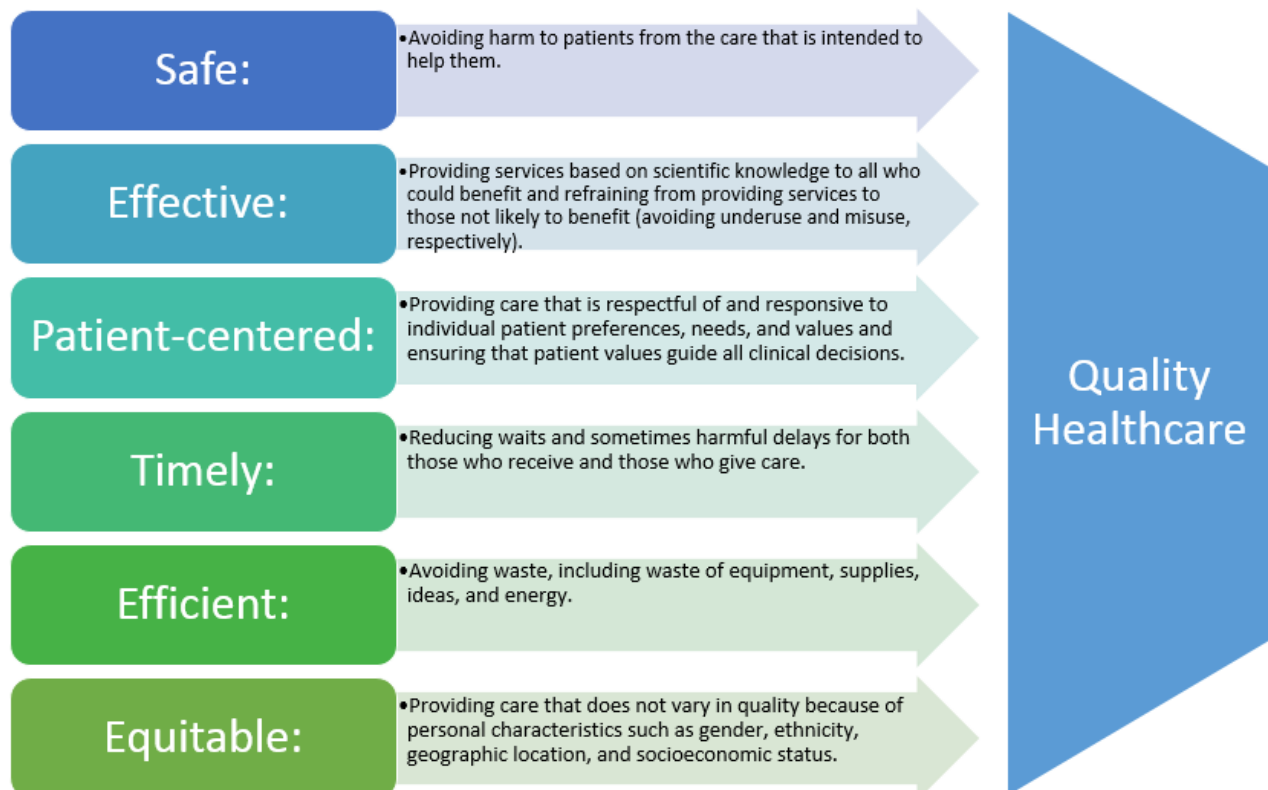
Safe:

•Avoiding harm to patients from the care that is intended to help them.

Effective:

•Providing services based on scientific knowledge to all who could benefit and refraining from providing services to those not likely to benefit (avoiding underuse and misuse, respectively).

Patient-centered:

•Providing care that is respectful of and responsive to individual patient preferences, needs, and values and ensuring that patient values guide all clinical decisions.

Timely:

•Reducing waits and sometimes harmful delays for both those who receive and those who give care.

Efficient:

•Avoiding waste, including waste of equipment, supplies, ideas, and energy.

Equitable:

•Providing care that does not vary in quality because of personal characteristics such as gender, ethnicity, geographic location, and socioeconomic status.

Quality Healthcare